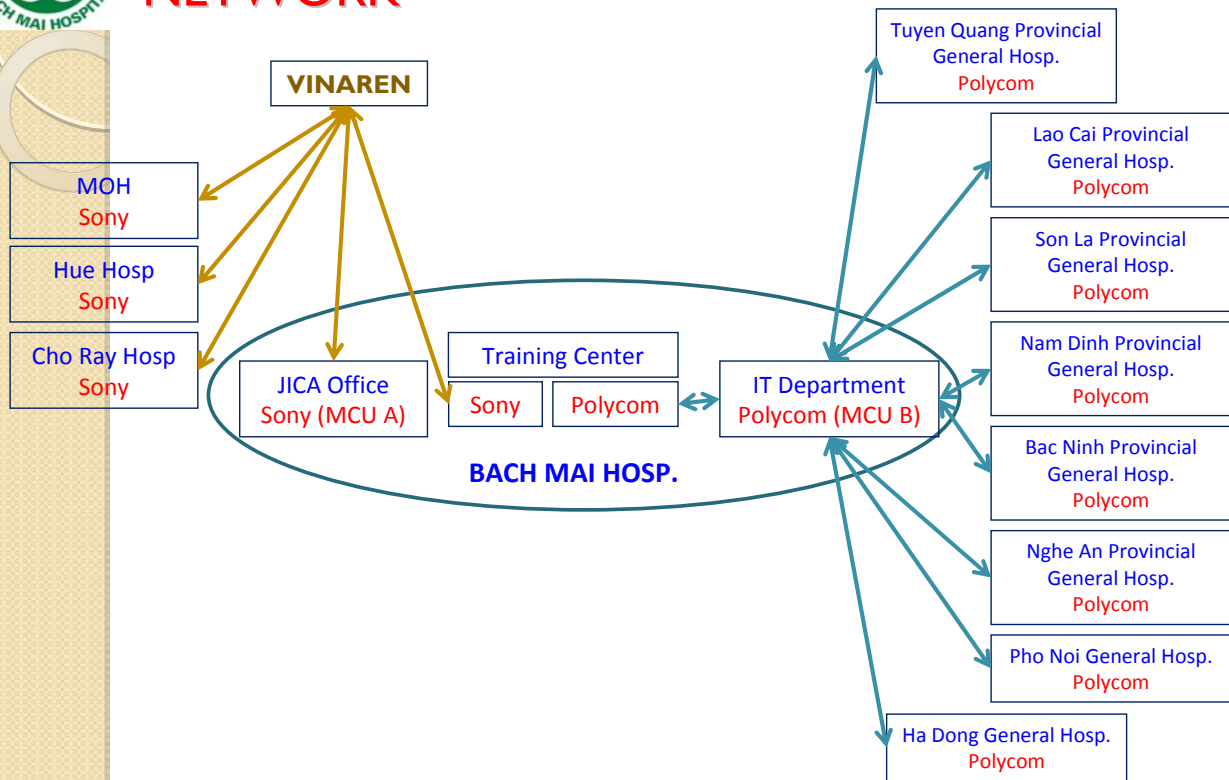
CH MAI HOSPIT

NETWORK

VINAREN

MOH
Sony

Hue Hosp
Sony

Cho Ray Hosp
Sony

JICA Office
Sony (MCU A)

Training Center

Sony

Polycom

IT Department
Polycom (MCU B)

BACH MAI HOSP.

Tuyen Quang Provincial General Hosp.
Polycom

Lao Cai Provincial General Hosp.
Polycom

Son La Provincial General Hosp.
Polycom

Nam Dinh Provincial General Hosp.
Polycom

Bac Ninh Provincial General Hosp.
Polycom

Nghe An Provincial General Hosp.
Polycom

Pho Noi General Hosp.
Polycom

Ha Dong General Hosp.
Polycom